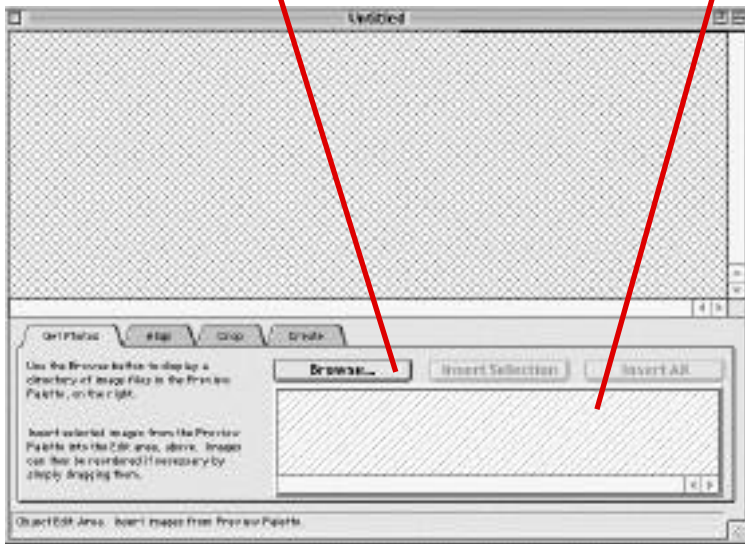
Untitled

Get Photos

Align

Crop

Create

Use the Browse button to display a directory of image files in the Preview Palette, on the right.

Insert selected images from the Preview Palette into the Edit area, above. Images can then be reordered if necessary by simply dragging them.

Browse...

Insert Selection

Insert All

Object Edit Area: Insert images from Preview Palette.